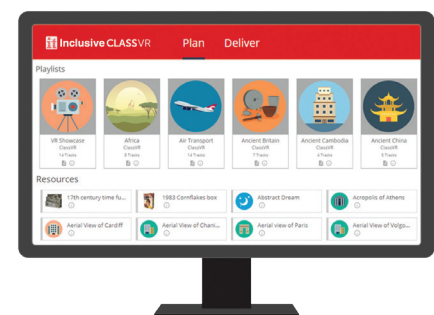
Inclusive CLASSVR Plan Deliver

Playlists

VR Showcase
ClassVR
14 Tracks

Africa
ClassVR
8 Tracks

Air Transport
ClassVR
14 Tracks

Ancient Britain
ClassVR
7 Tracks

Ancient Cambodia
ClassVR
6 Tracks

Ancient China
ClassVR
8 Tracks

Resources

17th century time fu...

1983 Cornflakes box

Abstract Dream

Acropolis of Athens

Aerial View of Cardiff

Aerial View of Chani...

Aerial View of Paris

Aerial View of Volgo...